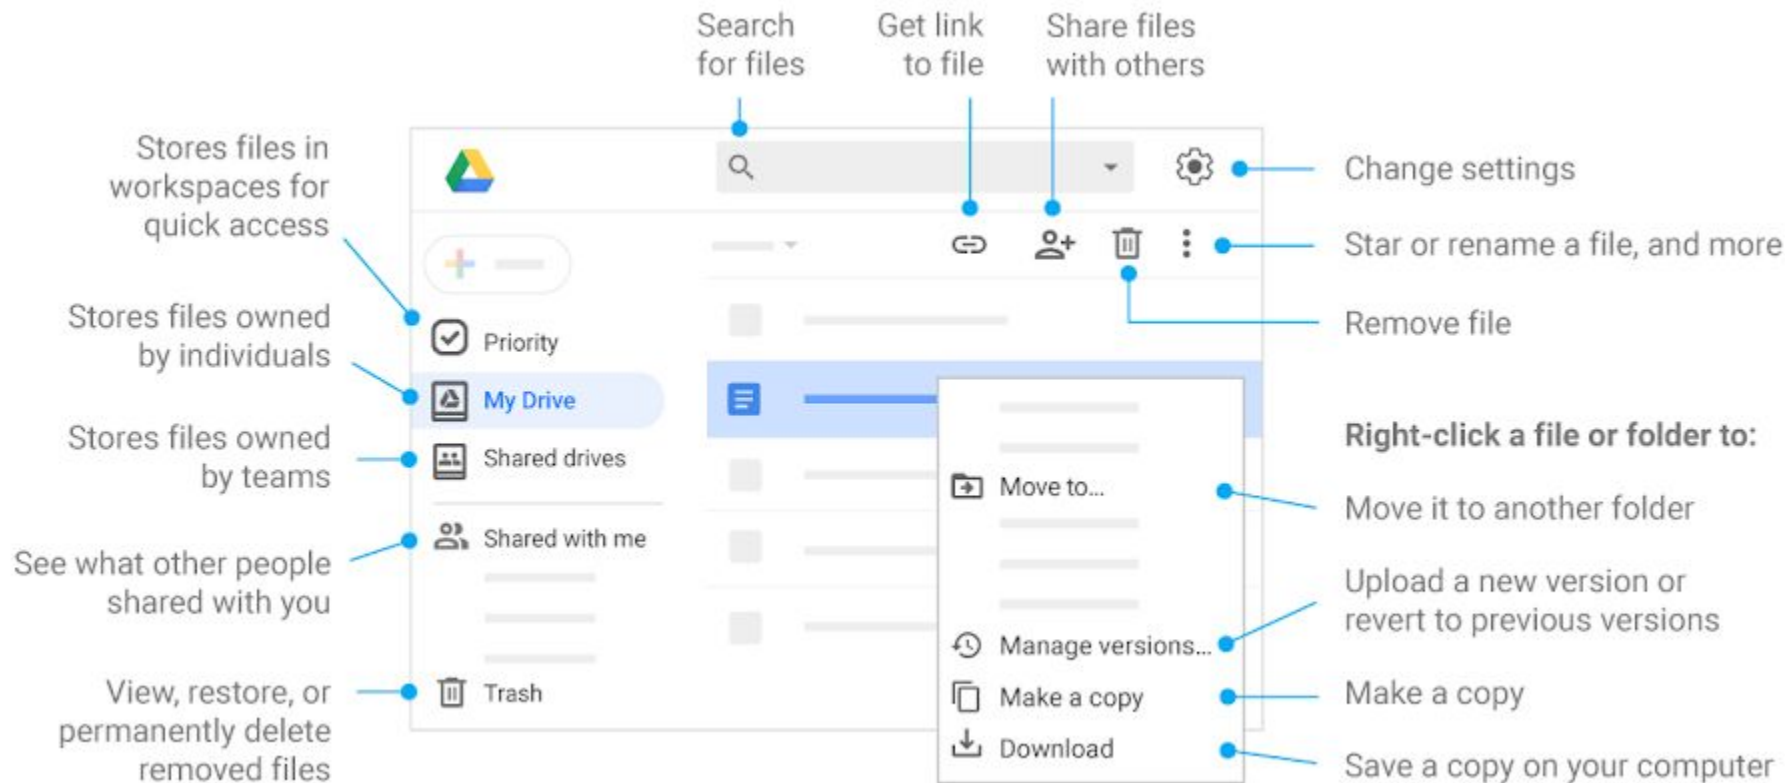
Search for files

Get link to file

Share files with others

Stores files in workspaces for quick access

Change settings

Star or rename a file, and more

Remove file

Stores files owned by individuals

Priority

My Drive

Shared drives

Stores files owned by teams

Shared with me

See what other people shared with you

Trash

View, restore, or permanently delete removed files

Right-click a file or folder to:

Move to...

Move it to another folder

Manage versions...

Upload a new version or revert to previous versions

Make a copy

Make a copy

Download

Save a copy on your computer